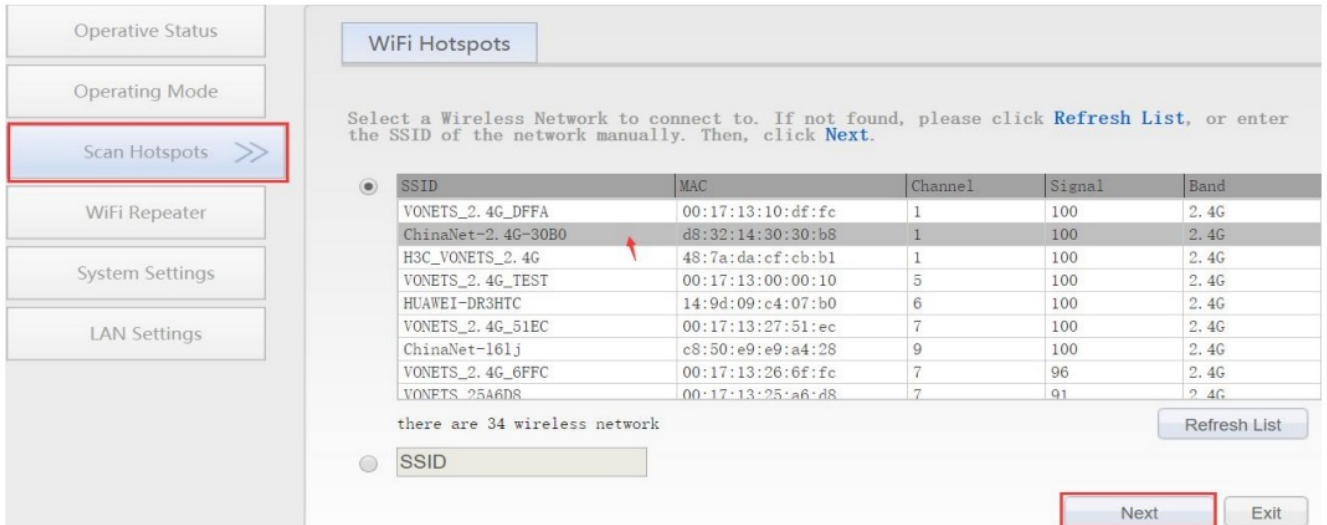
Operative Status

Operating Mode

Scan Hotspots >>

WiFi Repeater

System Settings

LAN Settings

WiFi Hotspots

Select a Wireless Network to connect to. If not found, please click Refresh List, or enter the SSID of the network manually. Then, click Next.

| SSID | MAC | Channel | Signal | Band |
|---|---|---|---|---|
| VONETS_2.4G_DFFA | 00:17:13:10:df:fc | 1 | 100 | 2.4G |
| ChinaNet-2.4G-30B0 | d8:32:14:30:30:b8 | 1 | 100 | 2.4G |
| H3C_VONETS_2.4G | 48:7a:da:cf:cb:b1 | 1 | 100 | 2.4G |
| VONETS_2.4G_TEST | 00:17:13:00:00:10 | 5 | 100 | 2.4G |
| HUAWEI-DR3HTC | 14:9d:09:c4:07:b0 | 6 | 100 | 2.4G |
| VONETS_2.4G_51EC | 00:17:13:27:51:ec | 7 | 100 | 2.4G |
| ChinaNet-16lj | c8:50:e9:e9:a4:28 | 9 | 100 | 2.4G |
| VONETS_2.4G_6FFC | 00:17:13:26:6f:fc | 7 | 96 | 2.4G |
| VONETS_25A6D8 | 00:17:13:25:a6:d8 | 7 | 91 | 2.4G |

there are 34 wireless network

Refresh List

SSID

Next

Exit